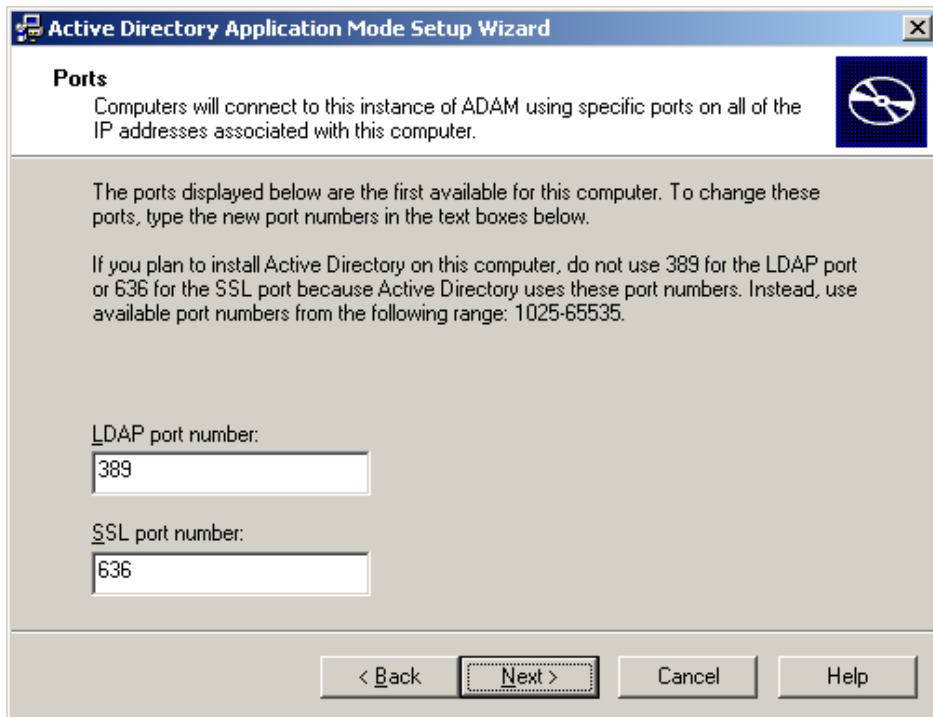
Active Directory Application Mode Setup Wizard

Ports

Computers will connect to this instance of ADAM using specific ports on all of the IP addresses associated with this computer.

The ports displayed below are the first available for this computer. To change these ports, type the new port numbers in the text boxes below.

If you plan to install Active Directory on this computer, do not use 389 for the LDAP port or 636 for the SSL port because Active Directory uses these port numbers. Instead, use available port numbers from the following range: 1025-65535.

LDAP port number:

389

SSL port number:

636

< Back

Next >

Cancel

Help